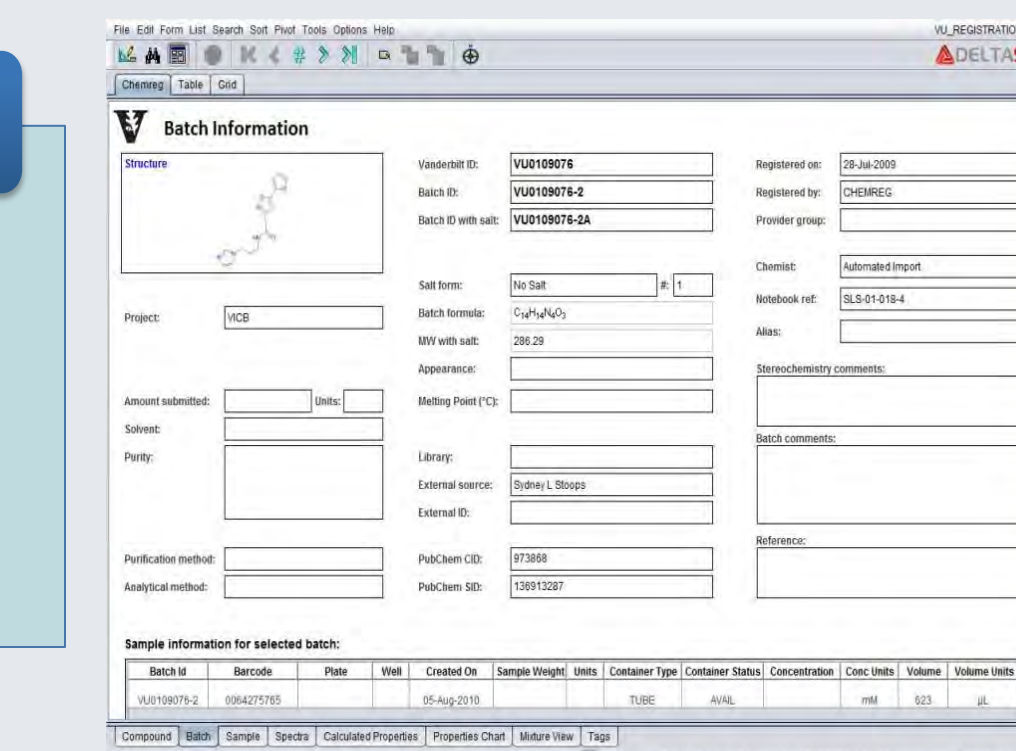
File Edit Form List Search Sort Pivot Tools Options Help

VU_REGISTRATIO

DELTA

Chemreg Table Grid

Batch Information

Structure

Vanderbilt ID: VU0109076

Batch ID: VU0109076-2

Batch ID with salt: VU0109076-2A

Registered on: 28-Jul-2009

Registered by: CHEMREG

Provider group:

Salt form: No Salt #: 1

Batch formula: $C_{14}H_{14}N_4O_3$

MW with salt: 286.29

Appearance:

Melting Point (°C):

Chemist: Automated Import

Notebook ref: SLS-01-018-4

Alias:

Stereochemistry comments:

Project: VICB

Amount submitted: Units:

Solvent:

Purity:

Library:

External source: Sydney L Stoops

External ID:

Batch comments:

Reference:

Purification method:

Analytical method:

PubChem CID: 973868

PubChem SID: 136913287

Sample information for selected batch:

| Batch Id | Barcode | Plate | Well | Created On | Sample Weight | Units | Container Type | Container Status | Concentration | Conc Units | Volume | Volume Units |
|---|---|---|---|---|---|---|---|---|---|---|---|---|
| VU0109076-2 | 0064275765 | | | 05-Aug-2010 | | | TUBE | AVAIL | | mM | 623 | µL |

Compound Batch Sample Spectra Calculated Properties Properties Chart Mixture View Tags